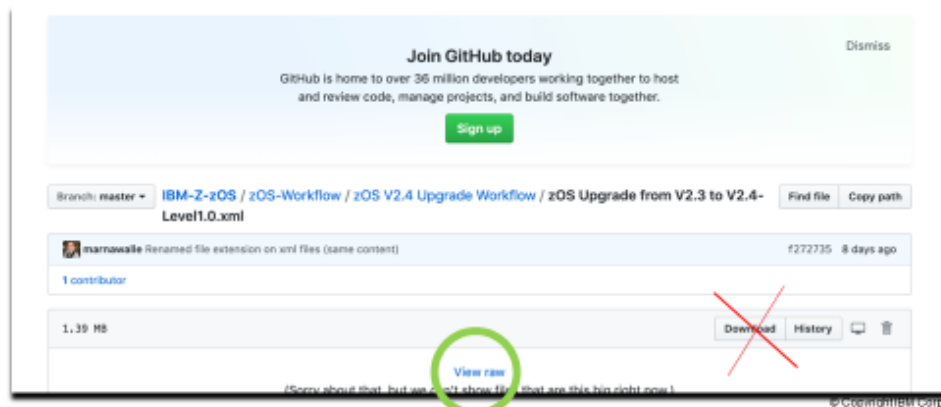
Join GitHub today

Dismiss

GitHub is home to over 36 million developers working together to host and review code, manage projects, and build software together.

Sign up

Branch: master ▾

IBM-Z-zOS / zOS-Workflow / zOS V2.4 Upgrade Workflow / zOS Upgrade from V2.3 to V2.4-Level1.0.xml

Find file

Copy path

marnawalle Renamed file extension on xml files (same content)

f272735 8 days ago

1 contributor

1.39 MB

Download

History

View raw

(Sorry about that, but we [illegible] show fil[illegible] that are this big right now.)

© Copyright IBM Corp